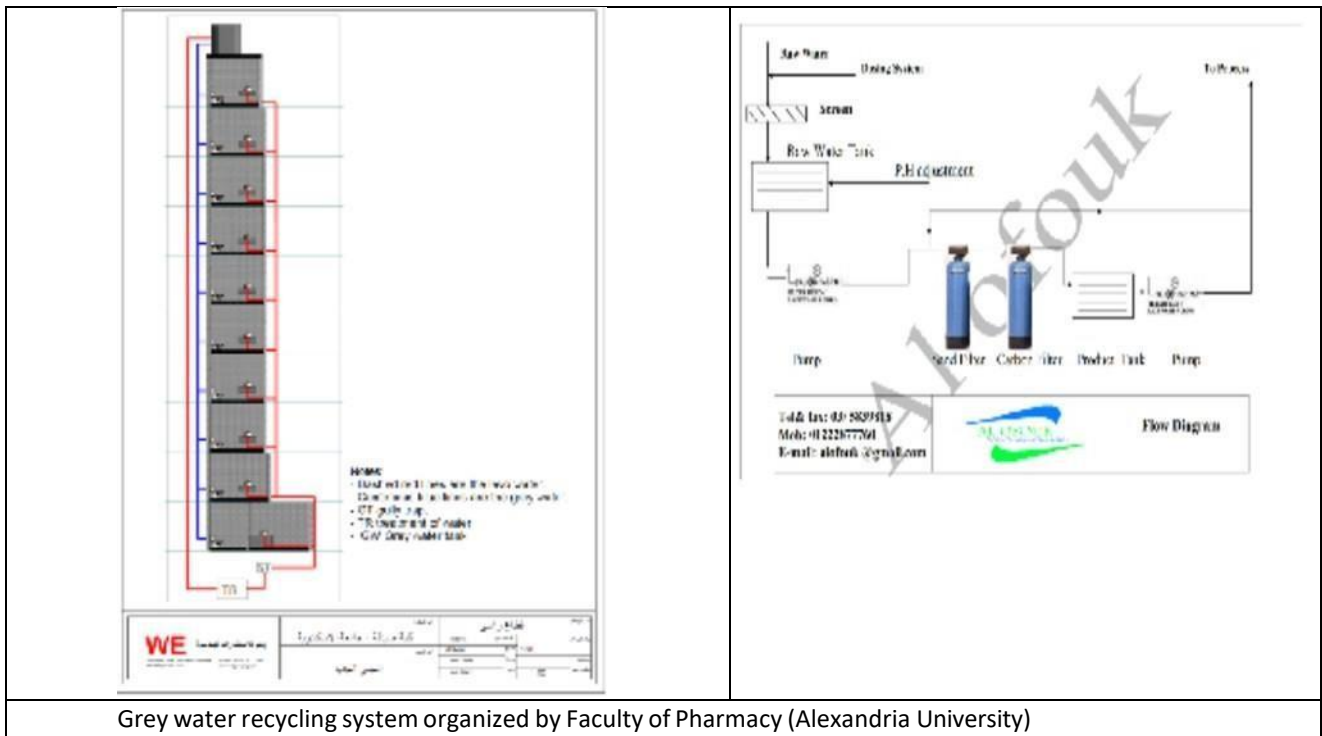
Notes:
- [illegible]
- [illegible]
- GT: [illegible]
- TR: treatment of water
- GW: Grey water tank

TR

GT

WE

Raw Water

Dosing System

To Process

Screen

Raw Water Tank

P.H adjustment

Pump

Sand Filter

Carbon Filter

Product Tank

Pump

Tel.& fax: 03 5839818
Mob: 01222677761
E-mail: alofouk @gmail.com

Flow Diagram

Alofouk

Grey water recycling system organized by Faculty of Pharmacy (Alexandria University)